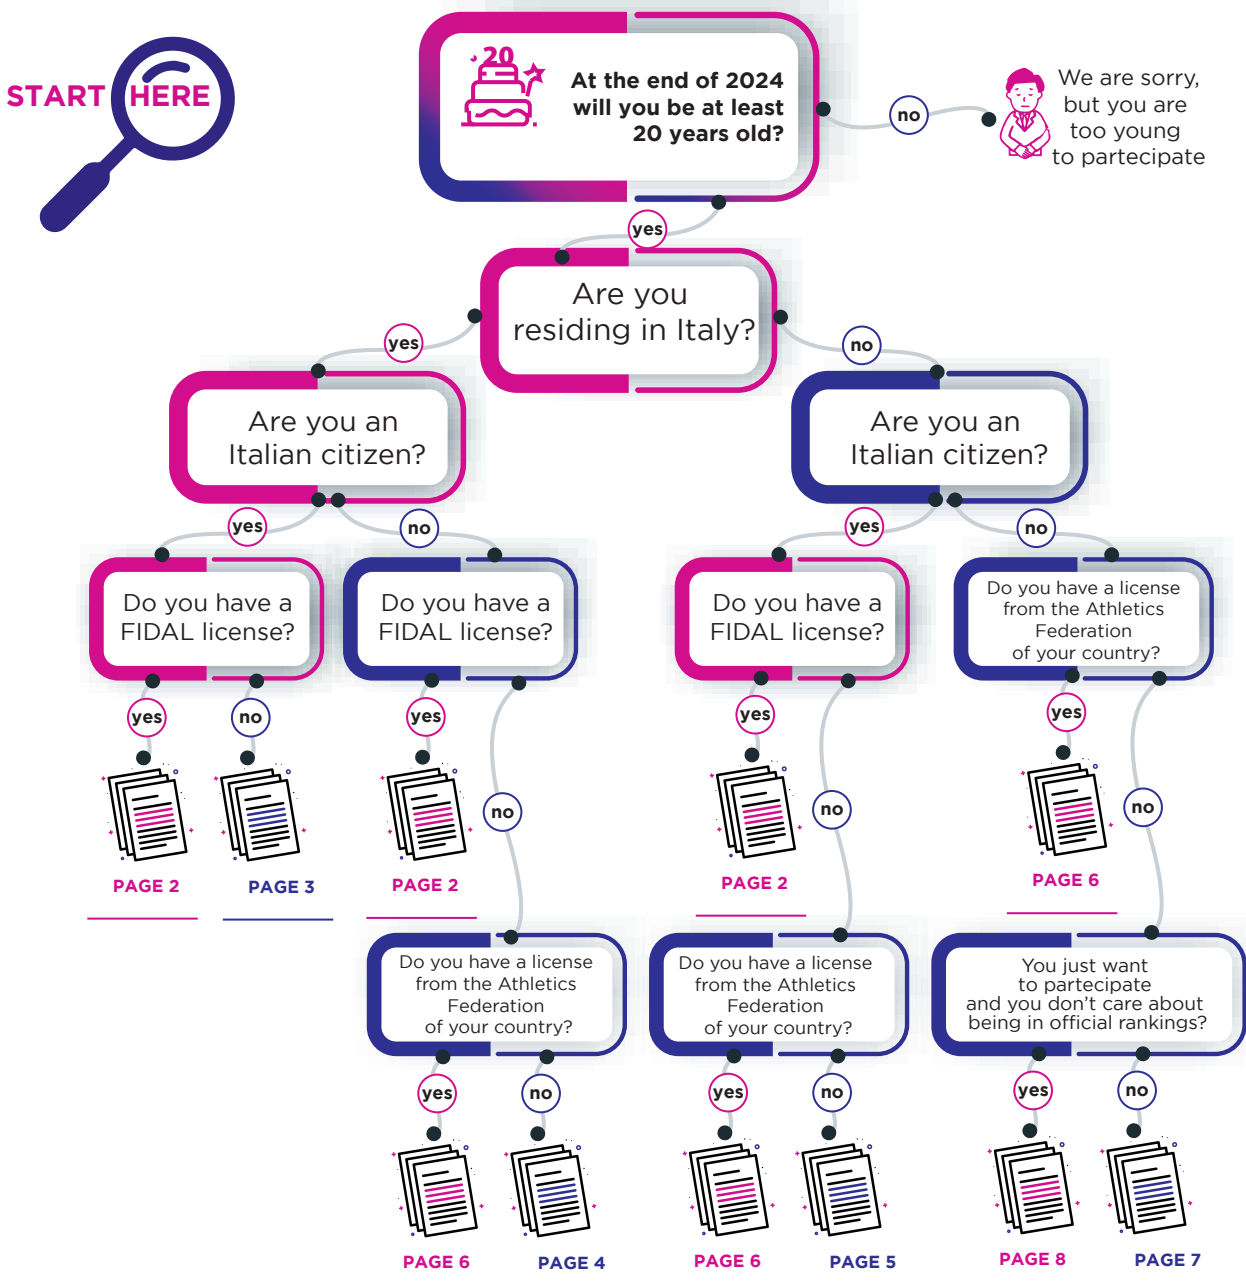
START HERE

20

At the end of 2024 will you be at least 20 years old?

no

We are sorry, but you are too young to partecipate

yes

Are you residing in Italy?

yes

no

Are you an Italian citizen?

Are you an Italian citizen?

yes

no

yes

no

Do you have a FIDAL license?

Do you have a FIDAL license?

Do you have a FIDAL license?

Do you have a license from the Athletics Federation of your country?

yes

no

yes

yes

yes

PAGE 2

PAGE 3

PAGE 2

no

PAGE 2

no

PAGE 6

no

Do you have a license from the Athletics Federation of your country?

Do you have a license from the Athletics Federation of your country?

You just want to partecipate and you don't care about being in official rankings?

yes

no

yes

no

yes

no

PAGE 6

PAGE 4

PAGE 6

PAGE 5

PAGE 8

PAGE 7